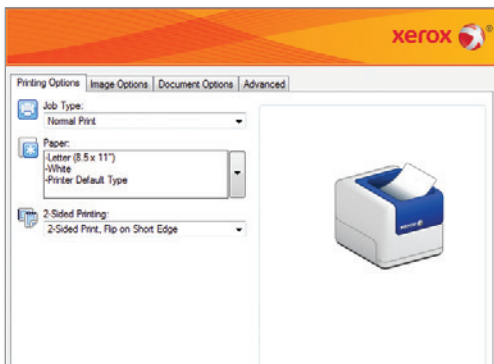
xerox

Printing Options | Image Options | Document Options | Advanced

Job Type:
Normal Print

Paper:
-Letter (8.5 x 11")
-White
-Printer Default Type

2-Sided Printing:
2-Sided Print, Flip on Short Edge

XEROX